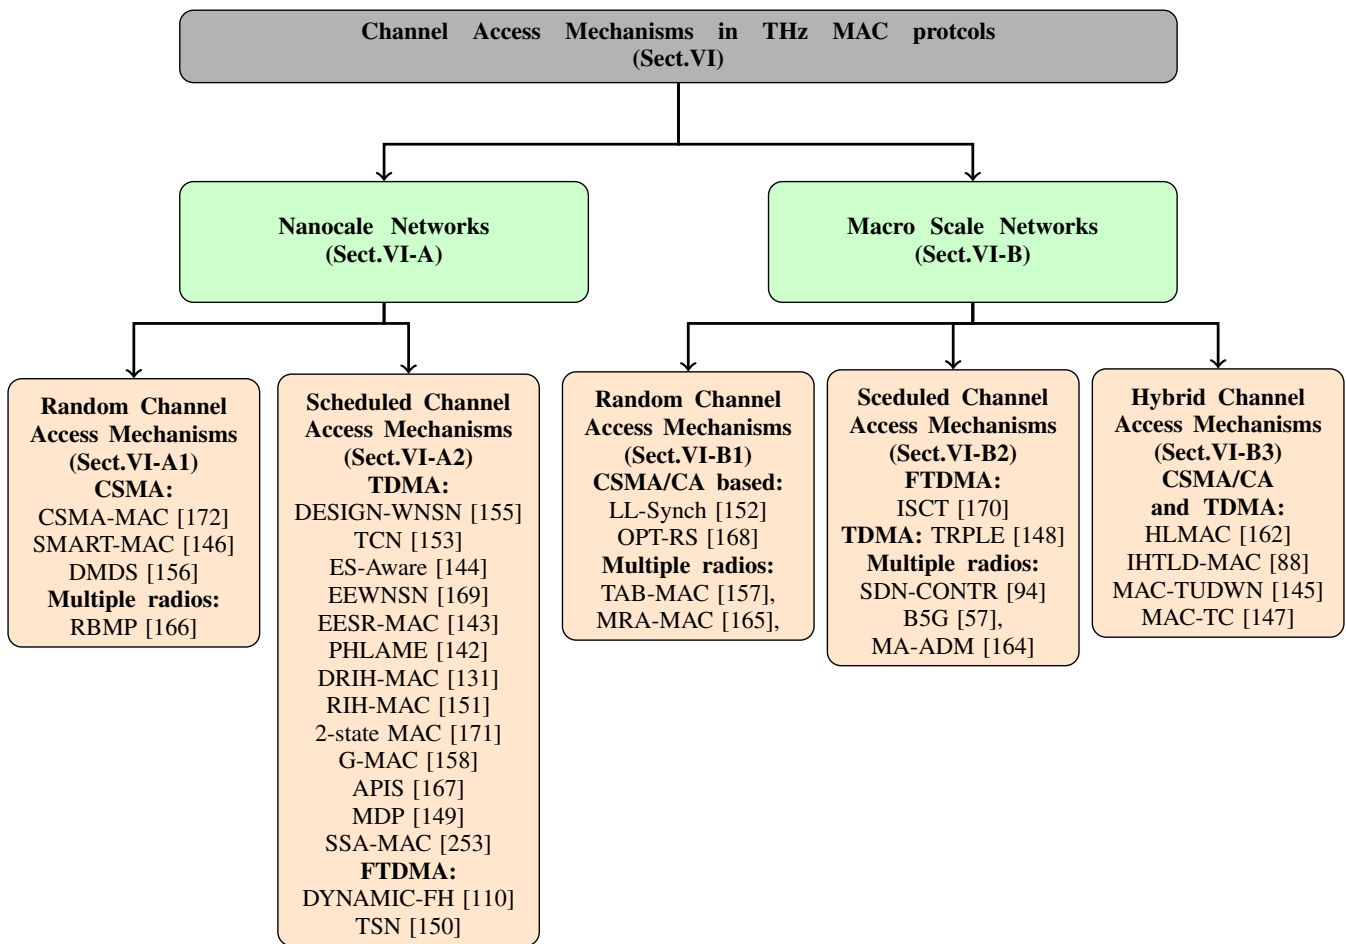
Channel Access Mechanisms in THz MAC protcols
(Sect.VI)

Nanocale Networks
(Sect.VI-A)

Macro Scale Networks
(Sect.VI-B)

Random Channel Access Mechanisms
(Sect.VI-A1)
CSMA:
CSMA-MAC [172]
SMART-MAC [146]
DMDS [156]
Multiple radios:
RBMP [166]

Scheduled Channel Access Mechanisms
(Sect.VI-A2)
TDMA:
DESIGN-WNSN [155]
TCN [153]
ES-Aware [144]
EEWNSN [169]
EESR-MAC [143]
PHLAME [142]
DRIH-MAC [131]
RIH-MAC [151]
2-state MAC [171]
G-MAC [158]
APIS [167]
MDP [149]
SSA-MAC [253]
FTDMA:
DYNAMIC-FH [110]
TSN [150]

Random Channel Access Mechanisms
(Sect.VI-B1)
CSMA/CA based:
LL-Synch [152]
OPT-RS [168]
Multiple radios:
TAB-MAC [157],
MRA-MAC [165],

Sceduled Channel Access Mechanisms
(Sect.VI-B2)
FTDMA:
ISCT [170]
TDMA: TRPLE [148]
Multiple radios:
SDN-CONTR [94]
B5G [57],
MA-ADM [164]

Hybrid Channel Access Mechanisms
(Sect.VI-B3)
CSMA/CA and TDMA:
HLMAC [162]
IHTLD-MAC [88]
MAC-TUDWN [145]
MAC-TC [147]